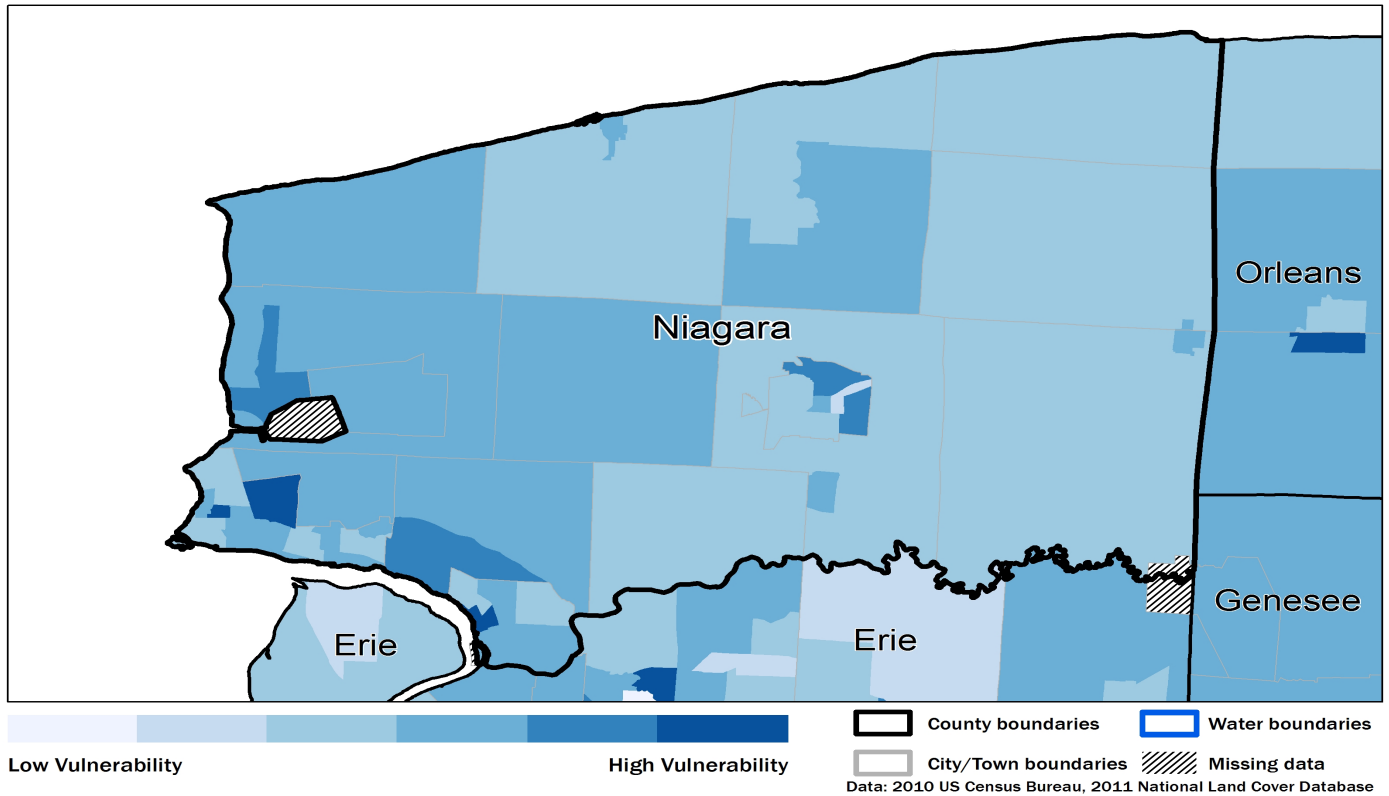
Orleans

Niagara

Genesee

Erie

Erie

Low Vulnerability

High Vulnerability

County boundaries

Water boundaries

City/Town boundaries

Missing data

Data: 2010 US Census Bureau, 2011 National Land Cover Database